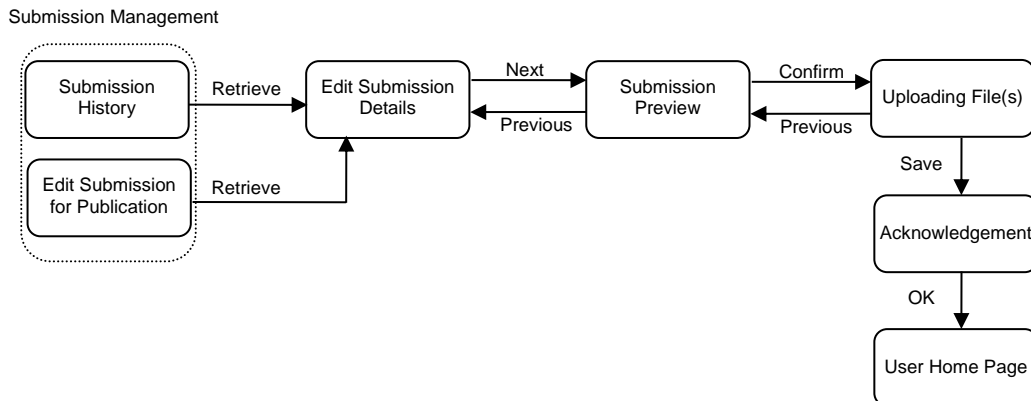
Submission Management

Submission History

Edit Submission for Publication

Retrieve

Retrieve

Edit Submission Details

Next

Previous

Submission Preview

Confirm

Previous

Uploading File(s)

Save

Acknowledgement

OK

User Home Page